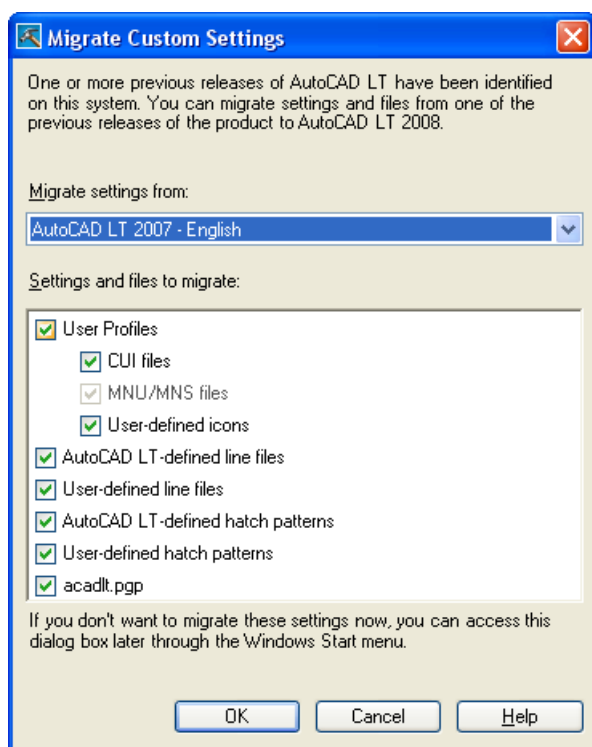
Migrate Custom Settings

One or more previous releases of AutoCAD LT have been identified on this system. You can migrate settings and files from one of the previous releases of the product to AutoCAD LT 2008.

Migrate settings from:

AutoCAD LT 2007 - English

Settings and files to migrate:

User Profiles
CUI files
MNU/MNS files
User-defined icons
AutoCAD LT-defined line files
User-defined line files
AutoCAD LT-defined hatch patterns
User-defined hatch patterns
acadlt.pgp

If you don't want to migrate these settings now, you can access this dialog box later through the Windows Start menu.

OK
Cancel
Help